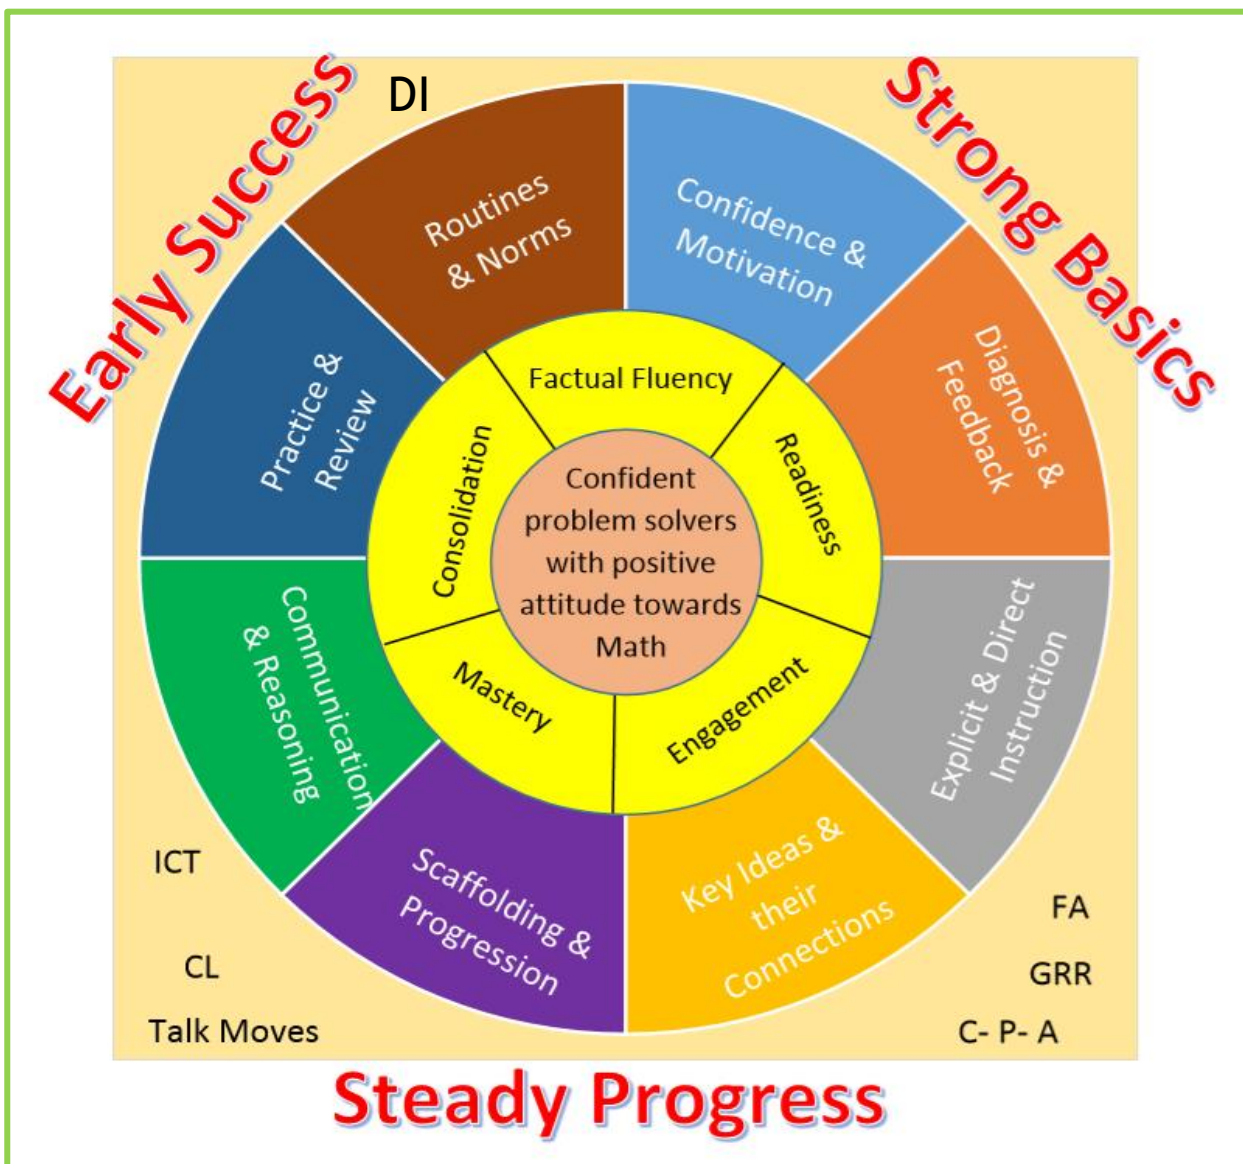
Early Success

DI

Strong Basics

Routines & Norms

Confidence & Motivation

Diagnosis & Feedback

Explicit & Direct Instruction

Key Ideas & their Connections

Scaffolding & Progression

Communication & Reasoning

Practice & Review

Factual Fluency

Readiness

Engagement

Mastery

Consolidation

Confident problem solvers with positive attitude towards Math

ICT

CL

Talk Moves

FA

GRR

C- P- A

Steady Progress